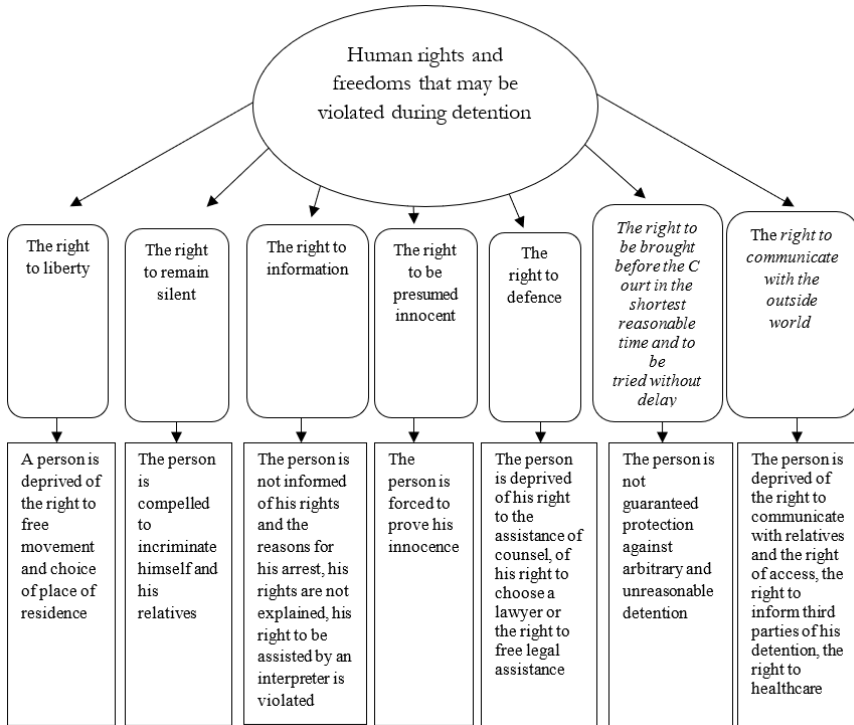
Human rights and freedoms that may be violated during detention

The right to liberty

The right to remain silent

The right to information

The right to be presumed innocent

The right to defence

The right to be brought before the C ourt in the shortest reasonable time and to be tried without delay

The right to communicate with the outside world

A person is deprived of the right to free movement and choice of place of residence

The person is compelled to incriminate himself and his relatives

The person is not informed of his rights and the reasons for his arrest, his rights are not explained, his right to be assisted by an interpreter is violated

The person is forced to prove his innocence

The person is deprived of his right to the assistance of counsel, of his right to choose a lawyer or the right to free legal assistance

The person is not guaranteed protection against arbitrary and unreasonable detention

The person is deprived of the right to communicate with relatives and the right of access, the right to inform third parties of his detention, the right to healthcare